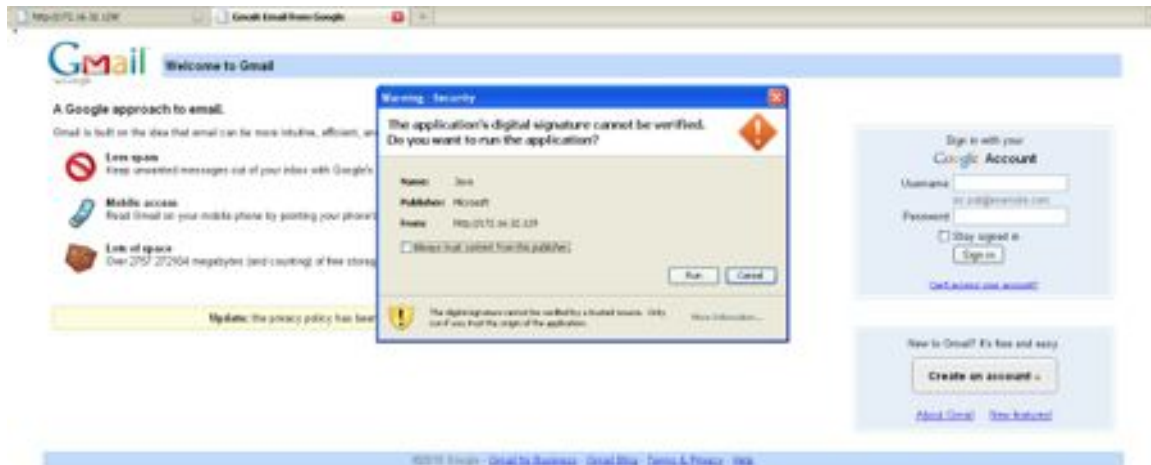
http://172.16.32.129/

Gmail Email from Google

Gmail by Google

Welcome to Gmail

A Google approach to email.

Gmail is built on the idea that email can be more intuitive, efficient, an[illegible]

Less spam
Keep unwanted messages out of your inbox with Google's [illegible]

Mobile access
Read Gmail on your mobile phone by pointing your phone's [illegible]

Lots of space
Over 2757.272904 megabytes (and counting) of free storag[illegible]

Update: the privacy policy has bee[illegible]

Warning - Security

The application's digital signature cannot be verified. Do you want to run the application?

Name: Java
Publisher: Microsoft
From: http://172.16.32.129

Always trust content from this publisher

Run Cancel

The digital signature cannot be verified by a trusted source. Only run if you trust the origin of the application.

More Information...

Sign in with your
Google Account

Username:
ex: pat@example.com
Password:
Stay signed in
Sign in

Can't access your account?

New to Gmail? It's free and easy.

Create an account »

About Gmail New features!

©2010 Google - Gmail for Business - Gmail Blog - Terms & Privacy - Help